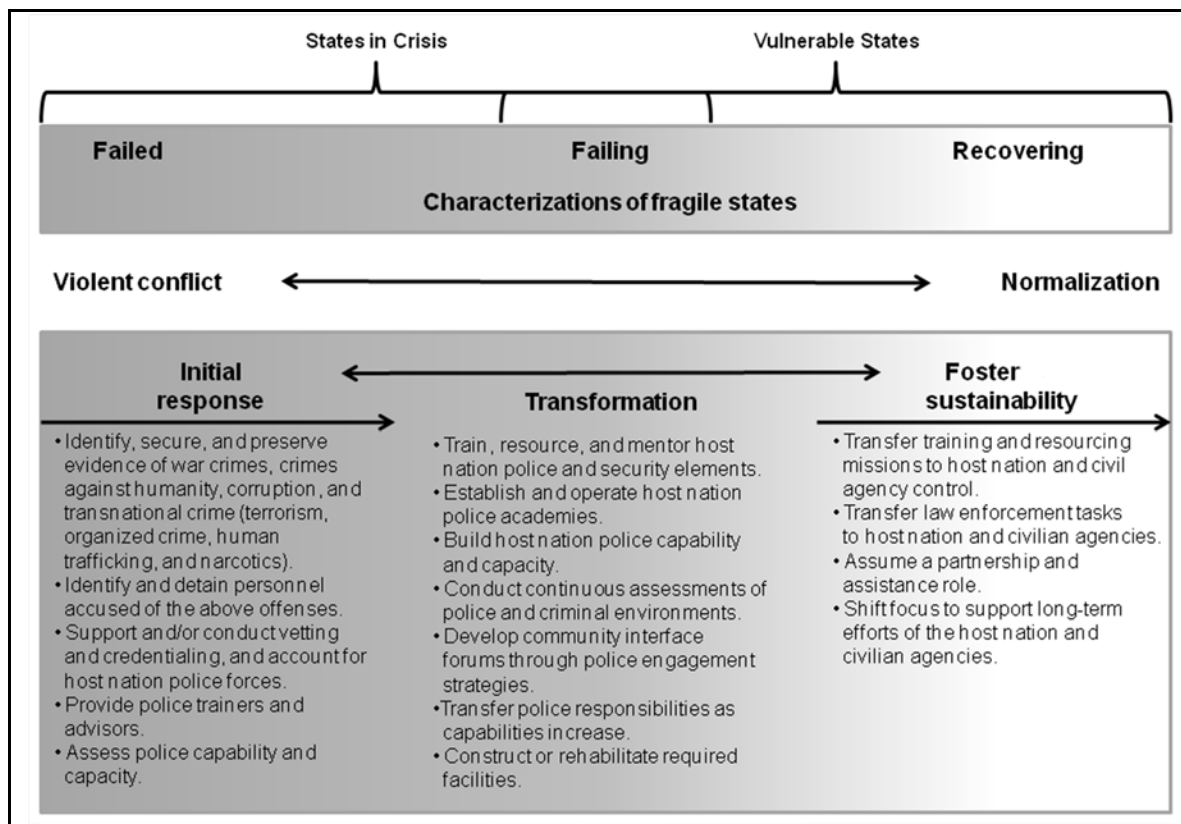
States in Crisis

Vulnerable States

Failed

Failing

Recovering

Characterizations of fragile states

Violent conflict

Normalization

Initial response

Transformation

Foster sustainability

• Identify, secure, and preserve evidence of war crimes, crimes against humanity, corruption, and transnational crime (terrorism, organized crime, human trafficking, and narcotics).
• Identify and detain personnel accused of the above offenses.
• Support and/or conduct vetting and credentialing, and account for host nation police forces.
• Provide police trainers and advisors.
• Assess police capability and capacity.

• Train, resource, and mentor host nation police and security elements.
• Establish and operate host nation police academies.
• Build host nation police capability and capacity.
• Conduct continuous assessments of police and criminal environments.
• Develop community interface forums through police engagement strategies.
• Transfer police responsibilities as capabilities increase.
• Construct or rehabilitate required facilities.

• Transfer training and resourcing missions to host nation and civil agency control.
• Transfer law enforcement tasks to host nation and civilian agencies.
• Assume a partnership and assistance role.
• Shift focus to support long-term efforts of the host nation and civilian agencies.